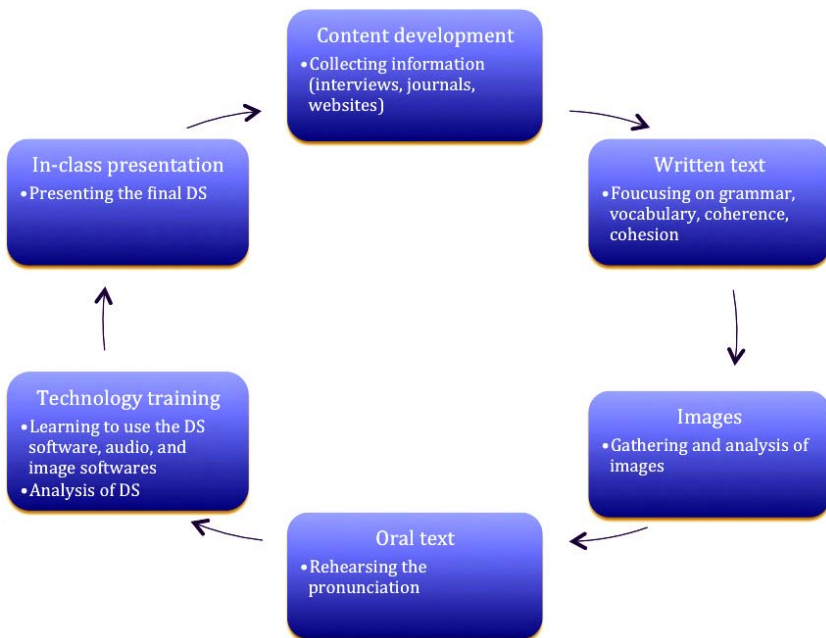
Content development
• Collecting information (interviews, journals, websites)

Written text
• Foucusing on grammar, vocabulary, coherence, cohesion

Images
• Gathering and analysis of images

Oral text
• Rehearsing the pronunciation

Technology training
• Learning to use the DS software, audio, and image softwares
• Analysis of DS

In-class presentation
• Presenting the final DS